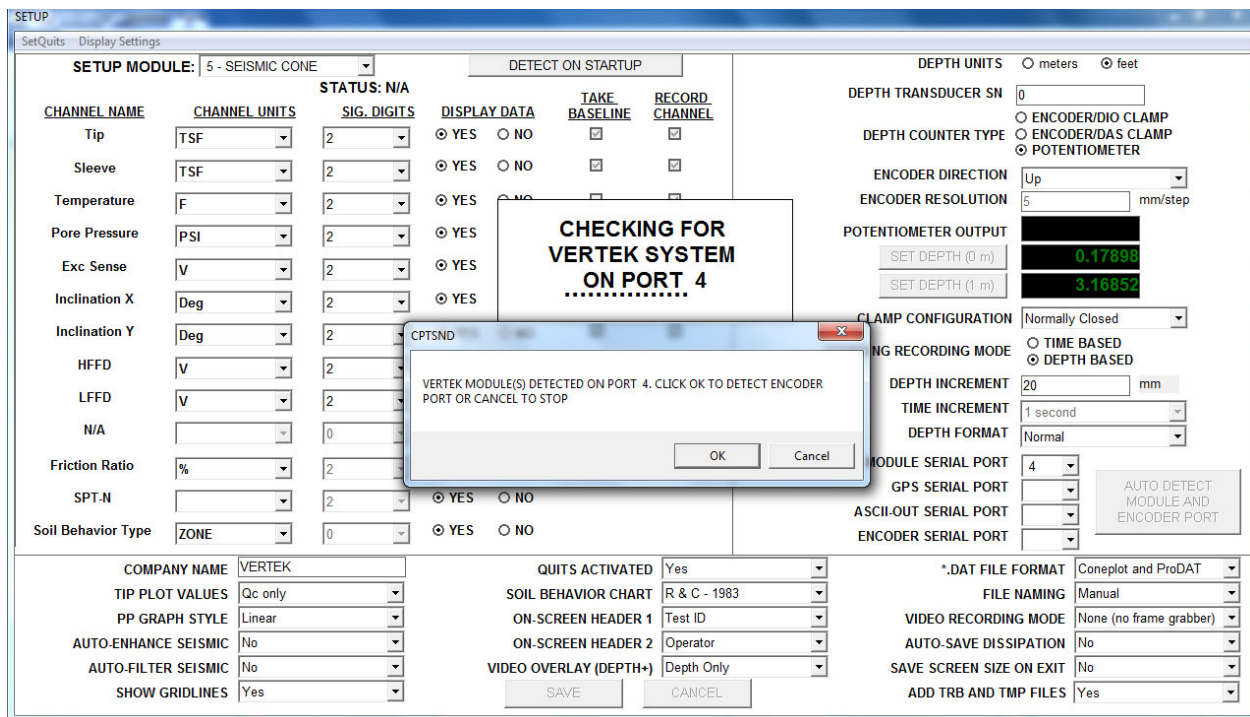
SETUP

SetQuits Display Settings

SETUP MODULE: 5 - SEISMIC CONE

DETECT ON STARTUP

STATUS: N/A

| CHANNEL NAME | CHANNEL UNITS | SIG. DIGITS | DISPLAY DATA | TAKE BASELINE | RECORD CHANNEL |
|---|---|---|---|---|---|
| Tip | TSF | 2 | YES NO | | |
| Sleeve | TSF | 2 | YES NO | | |
| Temperature | F | 2 | YES | | |
| Pore Pressure | PSI | 2 | YES | | |
| Exc Sense | V | 2 | YES | | |
| Inclination X | Deg | 2 | YES | | |
| Inclination Y | Deg | 2 | | | |
| HFFD | V | 2 | | | |
| LFFD | V | 2 | | | |
| N/A | | 0 | | | |
| Friction Ratio | % | 2 | | | |
| SPT-N | | 2 | YES NO | | |
| Soil Behavior Type | ZONE | 0 | YES NO | | |

CHECKING FOR VERTEK SYSTEM ON PORT 4

CPTSND

VERTEK MODULE(S) DETECTED ON PORT 4. CLICK OK TO DETECT ENCODER PORT OR CANCEL TO STOP

OK Cancel

DEPTH UNITS meters feet

DEPTH TRANSDUCER SN 0

DEPTH COUNTER TYPE ENCODER/DIO CLAMP ENCODER/DAS CLAMP POTENTIOMETER

ENCODER DIRECTION Up

ENCODER RESOLUTION 5 mm/step

POTENTIOMETER OUTPUT

SET DEPTH (0 m) 0.17898

SET DEPTH (1 m) 3.16852

CLAMP CONFIGURATION Normally Closed

NG RECORDING MODE TIME BASED DEPTH BASED

DEPTH INCREMENT 20 mm

TIME INCREMENT 1 second

DEPTH FORMAT Normal

MODULE SERIAL PORT 4

GPS SERIAL PORT

ASCII-OUT SERIAL PORT

ENCODER SERIAL PORT

AUTO DETECT MODULE AND ENCODER PORT

COMPANY NAME VERTEK

TIP PLOT VALUES Qc only

PP GRAPH STYLE Linear

AUTO-ENHANCE SEISMIC No

AUTO-FILTER SEISMIC No

SHOW GRIDLINES Yes

QUITS ACTIVATED Yes

SOIL BEHAVIOR CHART R & C - 1983

ON-SCREEN HEADER 1 Test ID

ON-SCREEN HEADER 2 Operator

VIDEO OVERLAY (DEPTH+) Depth Only

SAVE CANCEL

*.DAT FILE FORMAT Coneplot and ProDAT

FILE NAMING Manual

VIDEO RECORDING MODE None (no frame grabber)

AUTO-SAVE DISSIPATION No

SAVE SCREEN SIZE ON EXIT No

ADD TRB AND TMP FILES Yes